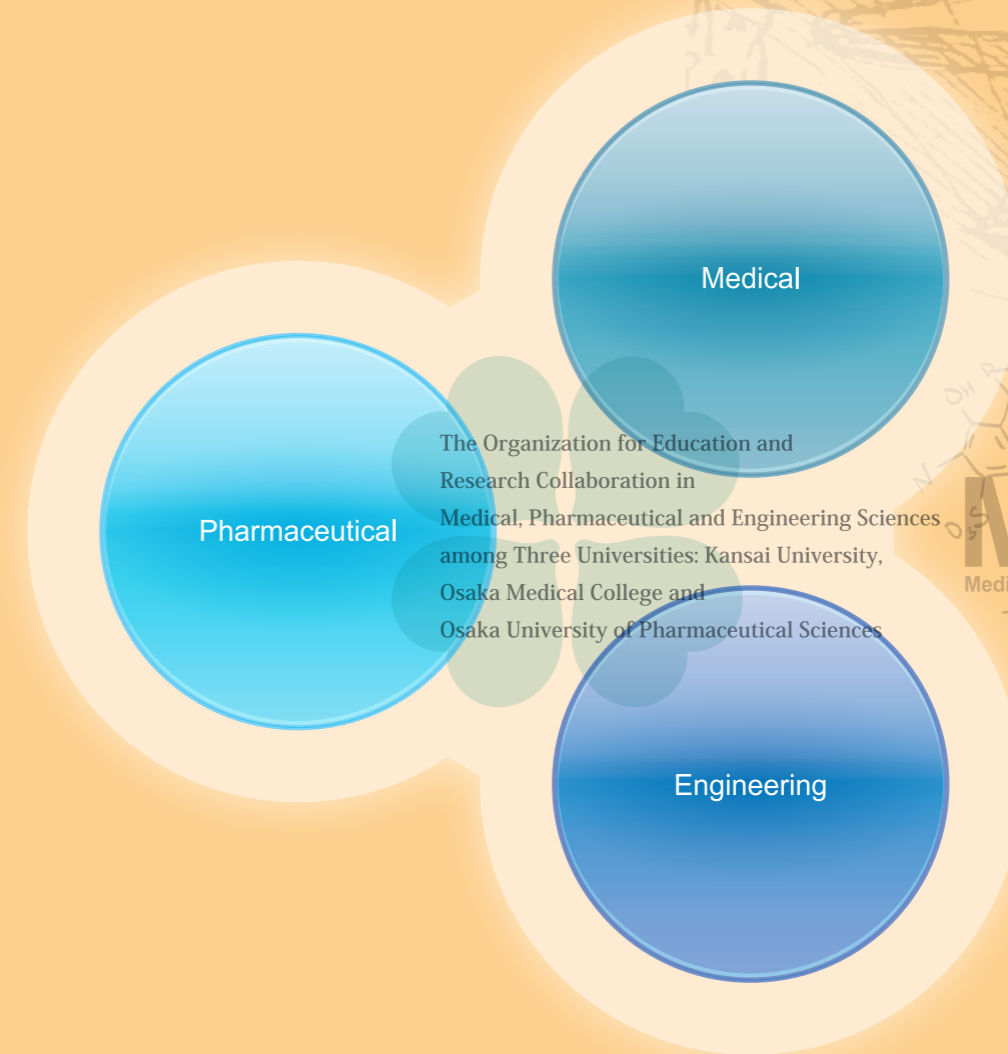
Medical

Pharmaceutical

The Organization for Education and Research Collaboration in Medical, Pharmaceutical and Engineering Sciences among Three Universities: Kansai University, Osaka Medical College and Osaka University of Pharmaceutical Sciences

Engineering

Medi